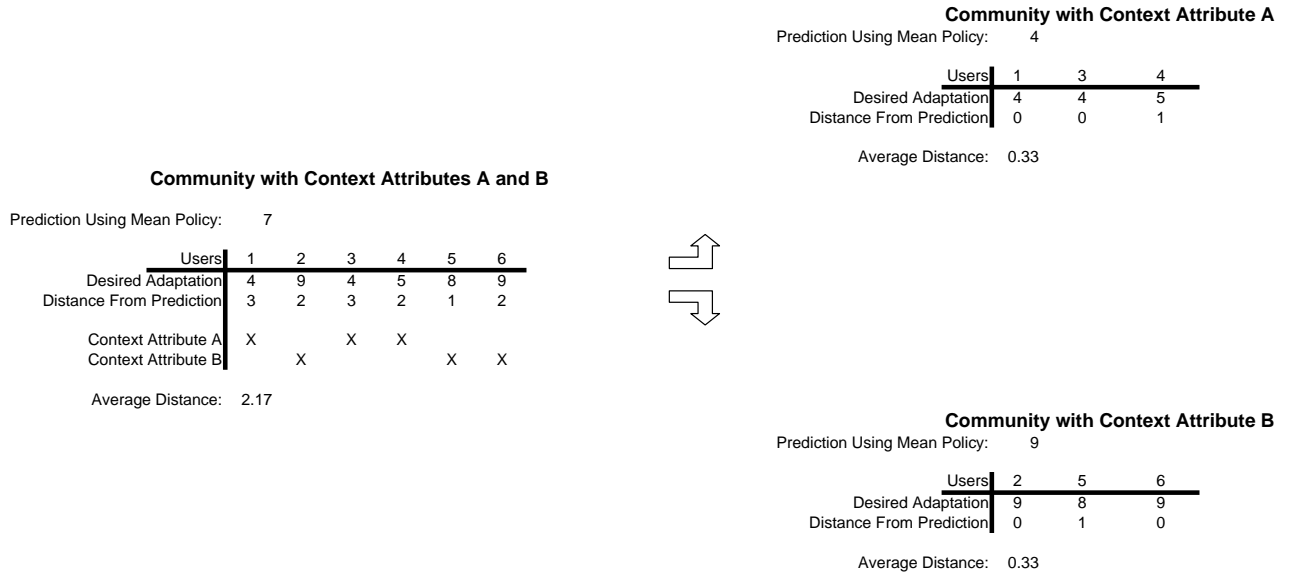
Community with Context Attribute A
Prediction Using Mean Policy: 4

| Users | 1 | 3 | 4 |
|---|---|---|---|
| Desired Adaptation | 4 | 4 | 5 |
| Distance From Prediction | 0 | 0 | 1 |

Average Distance: 0.33

Community with Context Attributes A and B

Prediction Using Mean Policy: 7

| Users | 1 | 2 | 3 | 4 | 5 | 6 |
|---|---|---|---|---|---|---|
| Desired Adaptation | 4 | 9 | 4 | 5 | 8 | 9 |
| Distance From Prediction | 3 | 2 | 3 | 2 | 1 | 2 |
| | | | | | | |
| Context Attribute A | X | | X | X | | |
| Context Attribute B | | X | | | X | X |

Average Distance: 2.17

Community with Context Attribute B
Prediction Using Mean Policy: 9

| Users | 2 | 5 | 6 |
|---|---|---|---|
| Desired Adaptation | 9 | 8 | 9 |
| Distance From Prediction | 0 | 1 | 0 |

Average Distance: 0.33